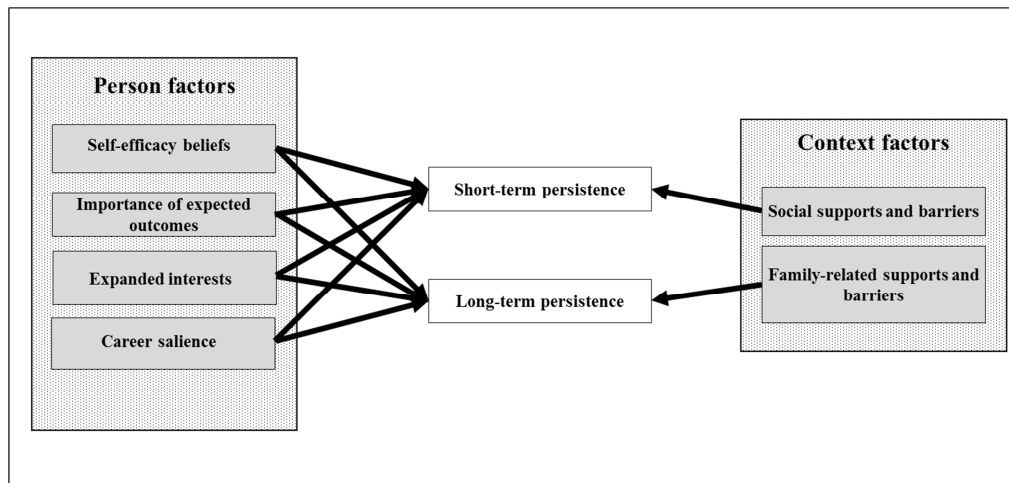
Person factors

Self-efficacy beliefs

Importance of expected outcomes

Expanded interests

Career salience

Short-term persistence

Long-term persistence

Context factors

Social supports and barriers

Family-related supports and barriers